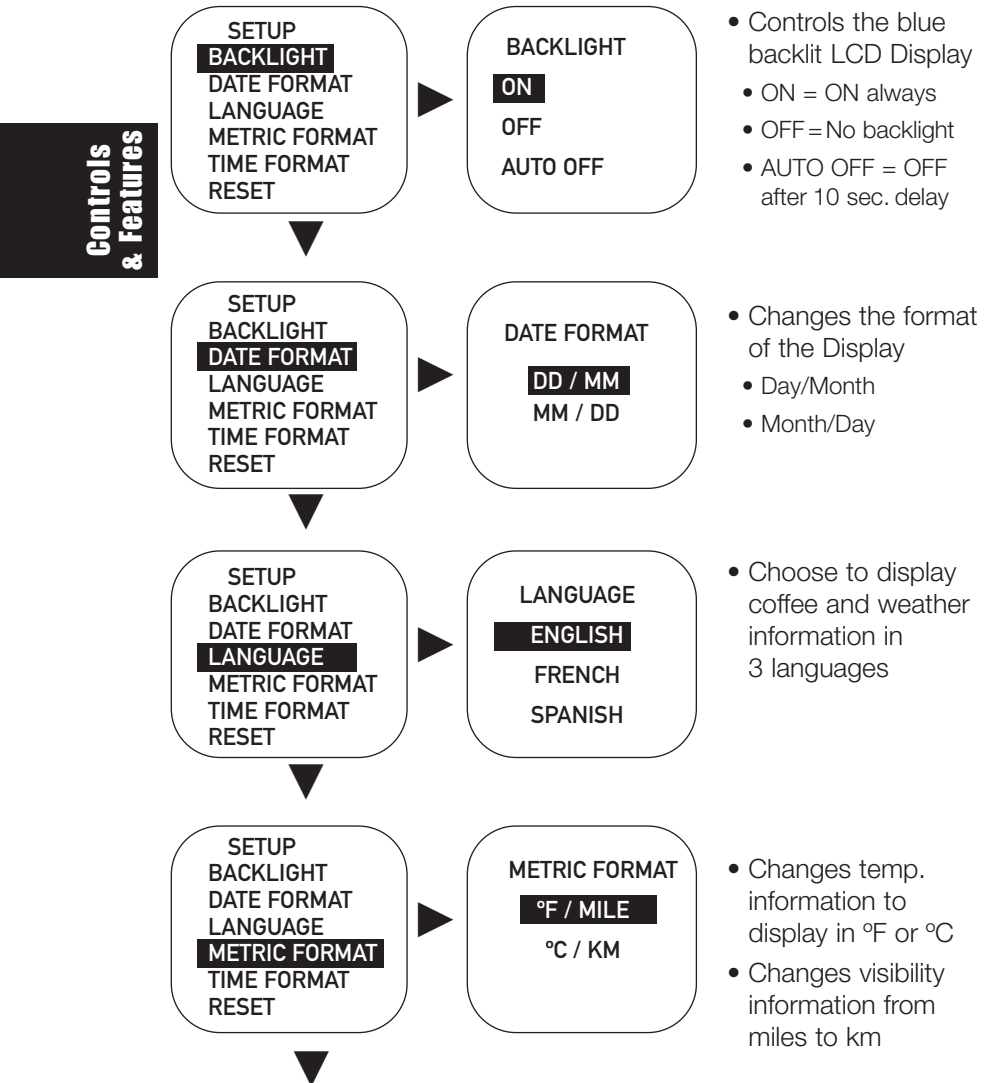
Controls & Features

SETUP
BACKLIGHT
DATE FORMAT
LANGUAGE
METRIC FORMAT
TIME FORMAT
RESET

BACKLIGHT
ON
OFF
AUTO OFF

• Controls the blue backlit LCD Display
• ON = ON always
• OFF = No backlight
• AUTO OFF = OFF after 10 sec. delay

SETUP
BACKLIGHT
DATE FORMAT
LANGUAGE
METRIC FORMAT
TIME FORMAT
RESET

DATE FORMAT
DD / MM
MM / DD

• Changes the format of the Display
• Day/Month
• Month/Day

SETUP
BACKLIGHT
DATE FORMAT
LANGUAGE
METRIC FORMAT
TIME FORMAT
RESET

LANGUAGE
ENGLISH
FRENCH
SPANISH

• Choose to display coffee and weather information in 3 languages

SETUP
BACKLIGHT
DATE FORMAT
LANGUAGE
METRIC FORMAT
TIME FORMAT
RESET

METRIC FORMAT
ºF / MILE
ºC / KM

• Changes temp. information to display in ºF or ºC
• Changes visibility information from miles to km